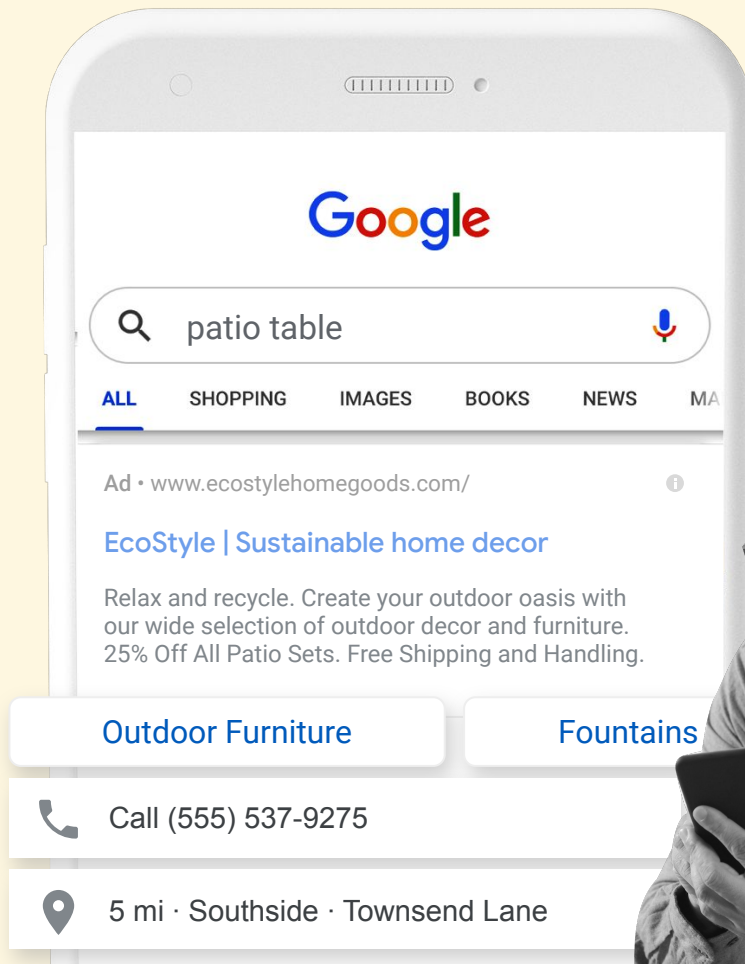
Google

patio table

ALL SHOPPING IMAGES BOOKS NEWS MA

Ad · www.ecostylehomegoods.com/

EcoStyle | Sustainable home decor

Relax and recycle. Create your outdoor oasis with our wide selection of outdoor decor and furniture. 25% Off All Patio Sets. Free Shipping and Handling.

Outdoor Furniture

Fountains

Call (555) 537-9275

5 mi · Southside · Townsend Lane